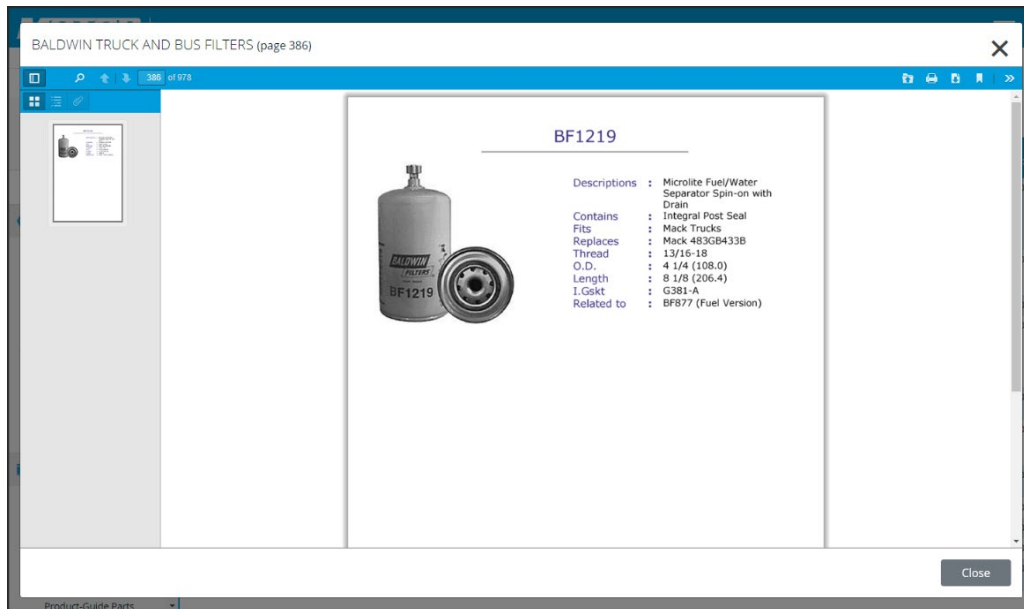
BALDWIN TRUCK AND BUS FILTERS (page 386)

386 of 978

BF1219

BALDWIN FILTERS
BF1219

| | | |
|---|---|---|
| Descriptions | : | Microlite Fuel/Water Separator Spin-on with Drain |
| Contains | : | Integral Post Seal |
| Fits | : | Mack Trucks |
| Replaces | : | Mack 483GB433B |
| Thread | : | 13/16-18 |
| O.D. | : | 4 1/4 (108.0) |
| Length | : | 8 1/8 (206.4) |
| I.Gskt | : | G381-A |
| Related to | : | BF877 (Fuel Version) |

Close

Product-Guide Parts